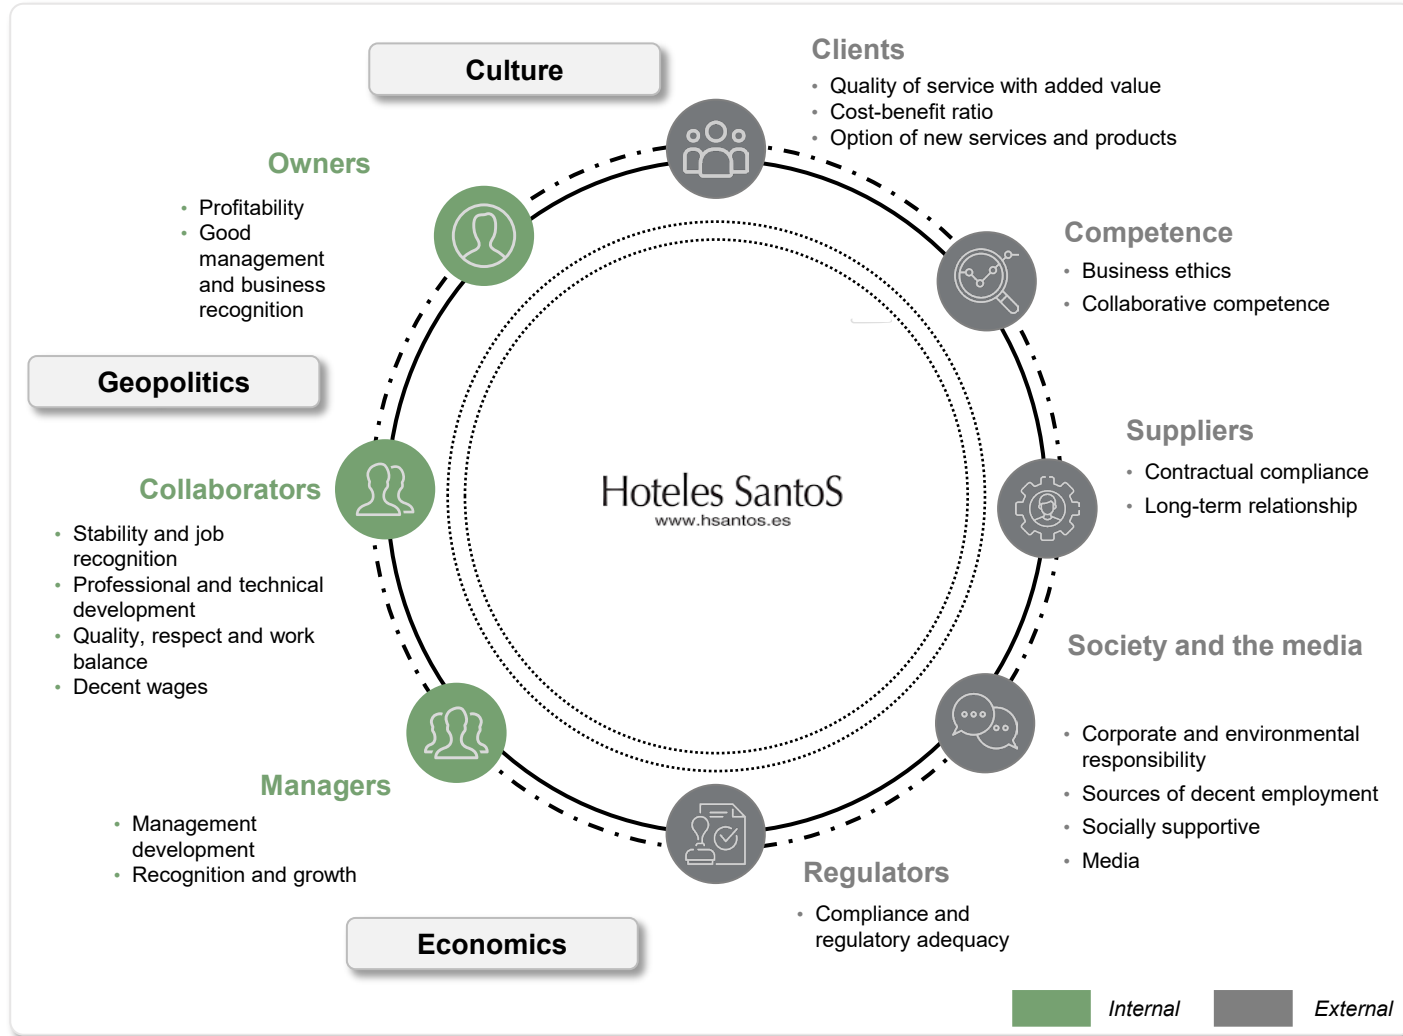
Culture

Clients
- Quality of service with added value
- Cost-benefit ratio
- Option of new services and products

Owners
- Profitability
- Good management and business recognition

Competence
- Business ethics
- Collaborative competence

Geopolitics

Suppliers
- Contractual compliance
- Long-term relationship

Collaborators
- Stability and job recognition
- Professional and technical development
- Quality, respect and work balance
- Decent wages

Hoteles SantoS
www.hsantos.es

Society and the media
- Corporate and environmental responsibility
- Sources of decent employment
- Socially supportive
- Media

Managers
- Management development
- Recognition and growth

Regulators
- Compliance and regulatory adequacy

Economics

Internal External